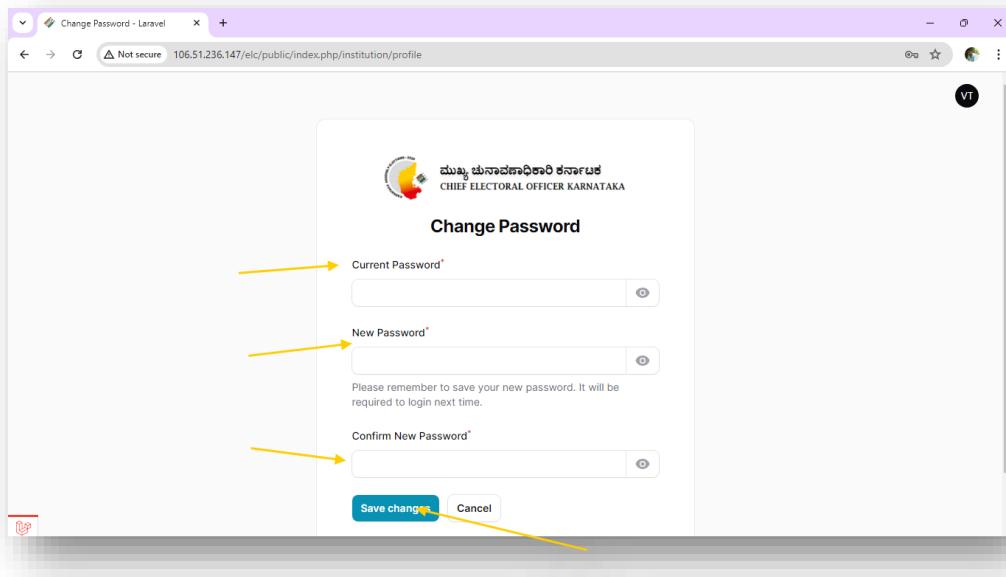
Change Password - Laravel

Not secure 106.51.236.147/elc/public/index.php/institution/profile

VT

ಮುಖ್ಯ ಚುನಾವಣಾಧಿಕಾರಿ ಕರ್ನಾಟಕ
CHIEF ELECTORAL OFFICER KARNATAKA

Change Password

Current Password*

New Password*

Please remember to save your new password. It will be required to login next time.

Confirm New Password*

Save changes Cancel